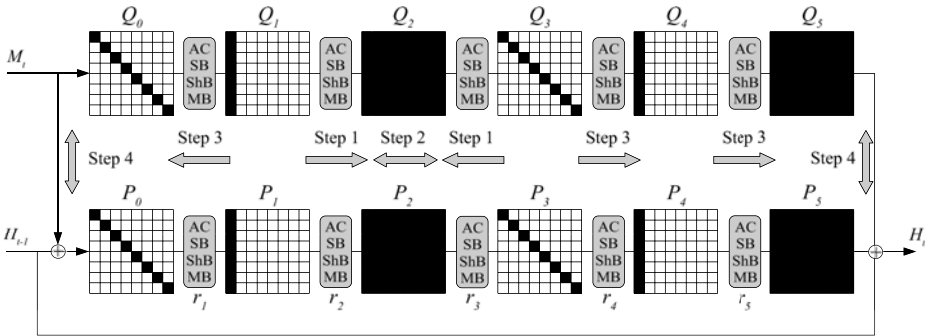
$Q_0$ $Q_1$ $Q_2$ $Q_3$ $Q_4$ $Q_5$

$M_i$

AC SB ShB MB

AC SB ShB MB

AC SB ShB MB

AC SB ShB MB

AC SB ShB MB

Step 4 Step 3 Step 1 Step 2 Step 1 Step 3 Step 3 Step 4

$P_0$ $P_1$ $P_2$ $P_3$ $P_4$ $P_5$

$H_{i-1}$

AC SB ShB MB

AC SB ShB MB

AC SB ShB MB

AC SB ShB MB

AC SB ShB MB

$H_i$

$r_1$ $r_2$ $r_3$ $r_4$ $r_5$